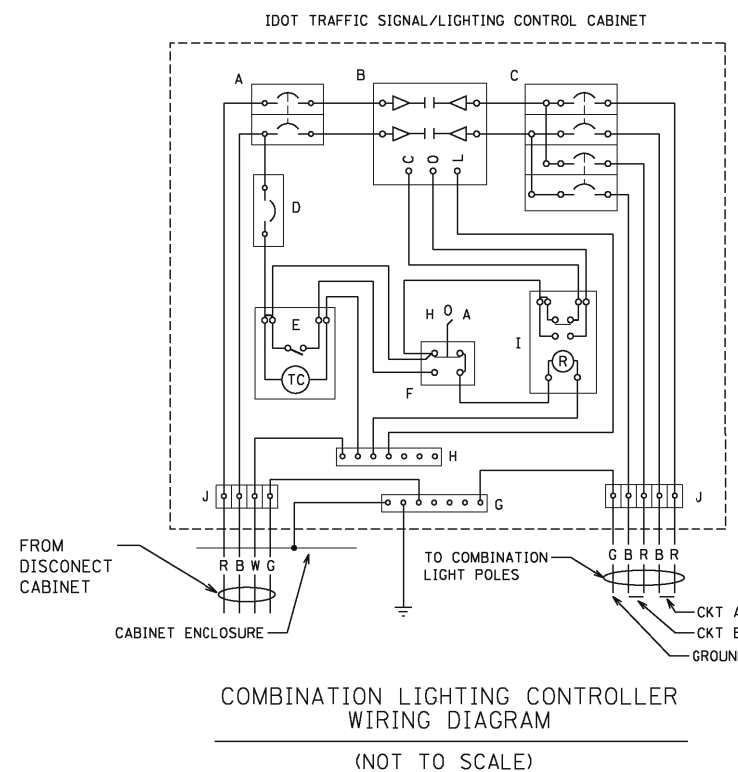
IDOT TRAFFIC SIGNAL/LIGHTING CONTROL CABINET

A

B

C

C O L

D

E

TC

H O A

F

I

R

H

J

J

G

FROM DISCONECT CABINET

R B W G

CABINET ENCLOSURE

TO COMBINATION LIGHT POLES

G B R B R

CKT A

CKT B

GROUN

COMBINATION LIGHTING CONTROLLER WIRING DIAGRAM

(NOT TO SCALE)